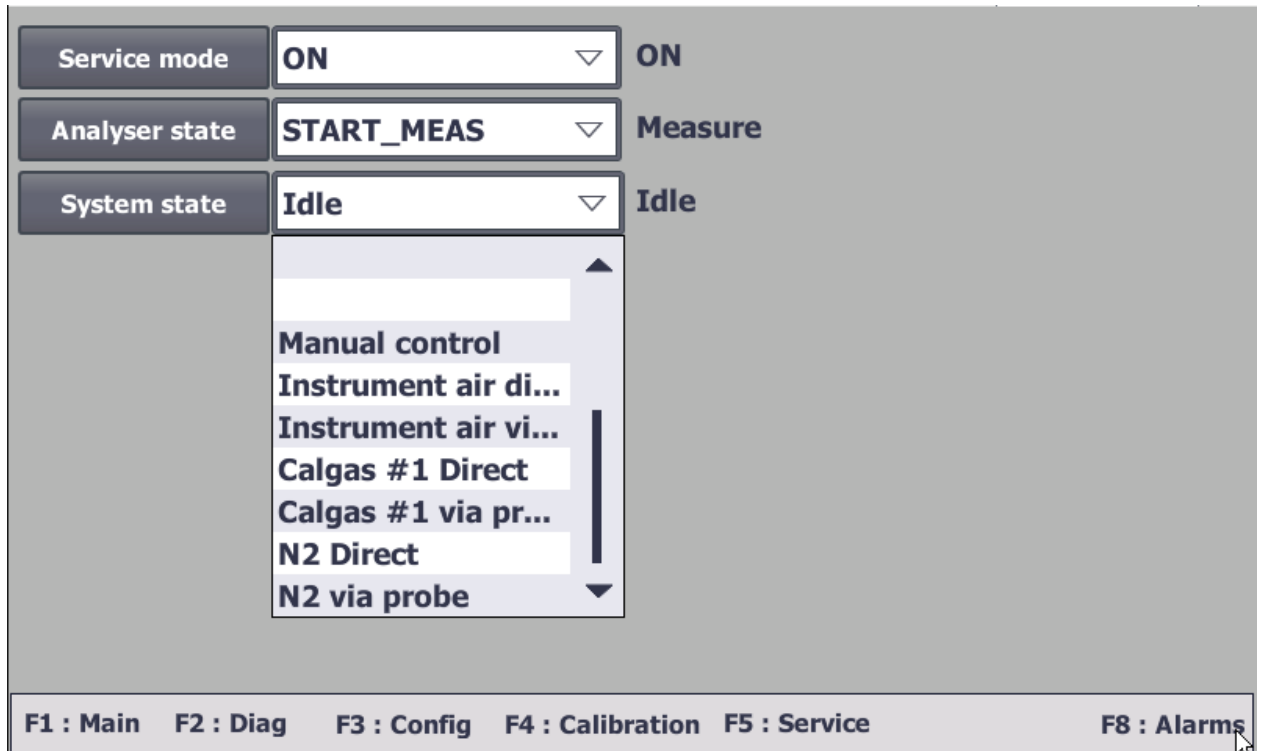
Service mode
ON
ON

Analyser state
START_MEAS
Measure

System state
Idle
Idle

Manual control
Instrument air di...
Instrument air vi...
Calgas #1 Direct
Calgas #1 via pr...
N2 Direct
N2 via probe

F1 : Main F2 : Diag F3 : Config F4 : Calibration F5 : Service F8 : Alarms